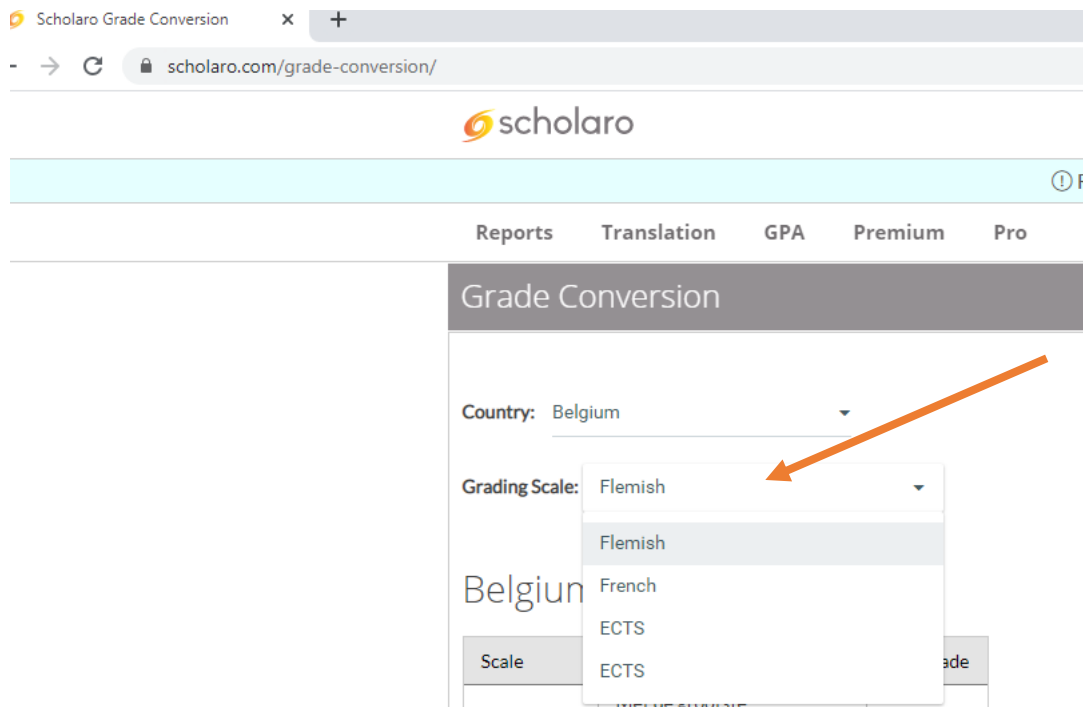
Scholaro Grade Conversion ×
+
scholaro.com/grade-conversion/
scholaro
ⓘ F
Reports Translation GPA Premium Pro
Grade Conversion
Country: Belgium
Grading Scale: Flemish
Flemish
French
ECTS
ECTS
Belgiu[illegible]
Scale
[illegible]ade
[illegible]